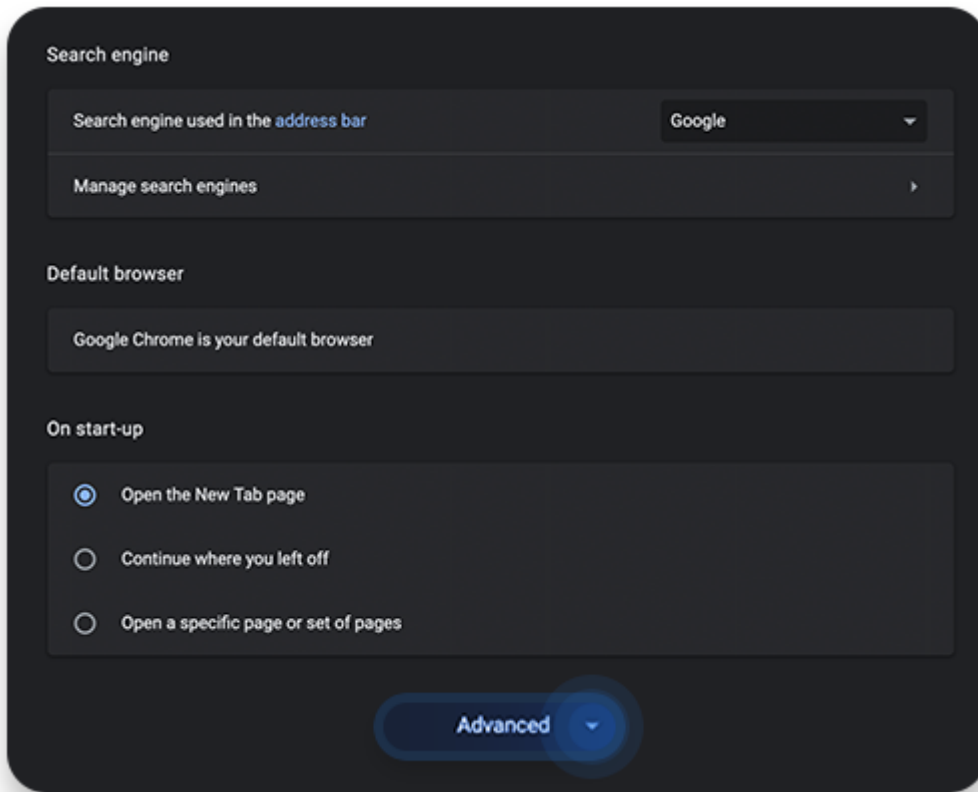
Search engine

Search engine used in the address bar

Google

Manage search engines

Default browser

Google Chrome is your default browser

On start-up

Open the New Tab page

Continue where you left off

Open a specific page or set of pages

Advanced